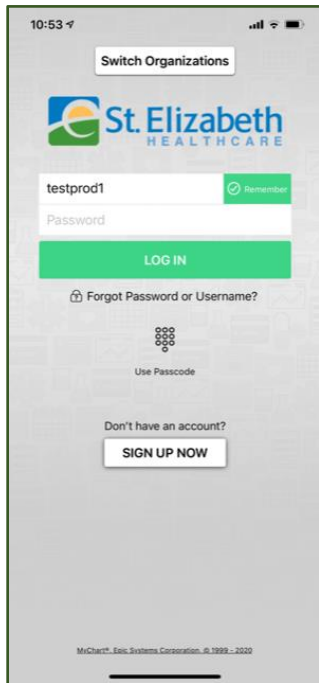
10:53

Switch Organizations

St. Elizabeth
HEALTHCARE

testprod1
Remember

Password

LOG IN

Forgot Password or Username?

Use Passcode

Don't have an account?

SIGN UP NOW

MyChart®, Epic Systems Corporation, © 1999 - 2020